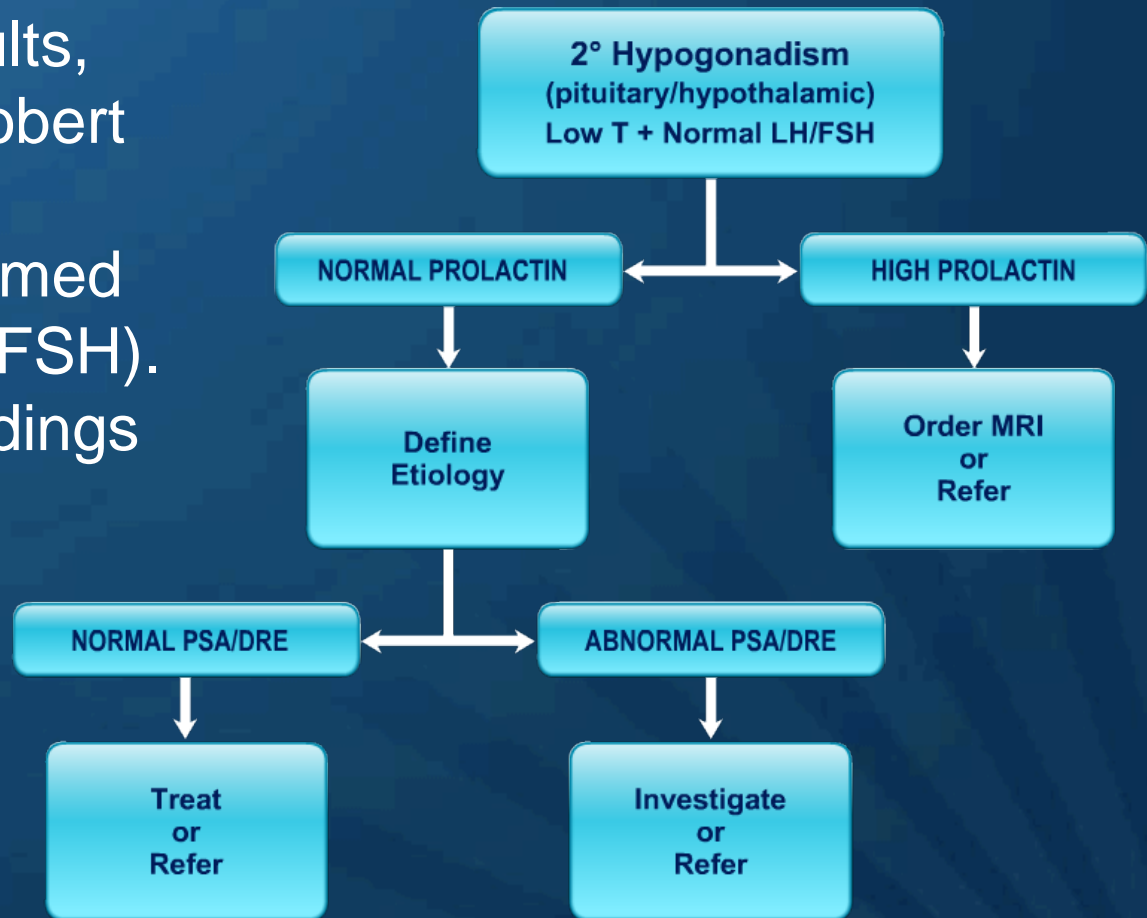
ults,
obert

med
FSH).
dings

2° Hypogonadism
(pituitary/hypothalamic)
Low T + Normal LH/FSH

NORMAL PROLACTIN

HIGH PROLACTIN

Define
Etiology

Order MRI
or
Refer

NORMAL PSA/DRE

ABNORMAL PSA/DRE

Treat
or
Refer

Investigate
or
Refer